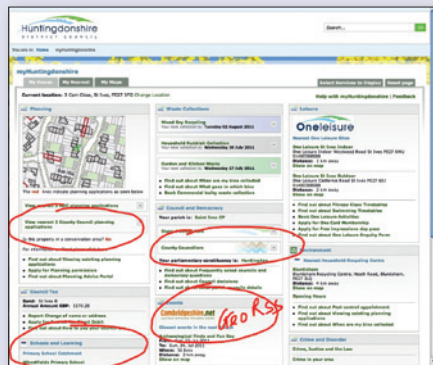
Huntingdonshire
DISTRICT COUNCIL

Search

You are in: Home > myHuntingdonshire

myHuntingdonshire

My Nearest | My Maps

Select Services to Display | Reset page

Current location: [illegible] Change Location

Help with myHuntingdonshire | Feedback

Planning

View nearest 5 County Council planning applications

Is this property in a conservation area? No

Find out about filtering existing planning applications
Apply for planning permission
Find out about Planning Advice Portal

Council Tax

Report change of name or address
Apply for a discount
Find out about Council Tax bands

Schools and Learning

Primary School Catchment

Waste Collections

Mixed Dry Recycling
Your next collection is: Tuesday 02 August 2011

Household Rubbish Collection
Your next collection is: Wednesday 10 July 2011

Garden and Kitchen Waste
Your next collection is: Wednesday 10 July 2011

Find out about What are my bins collected
Find out about What goes in which bin
Book Commercial bulky waste collections

Council and Democracy

Your parish is: Saint Ives CP

County Councillors

Your parliamentary constituency is: Huntingdon

Find out about Frequently asked councils and democracy questions
Find out about Council decisions

Events

Cambridgeshire.net

FOOR RSS

Nearest events in the event calendar

Leisure

One leisure

Find out about Primary Class Timetables
Find out about Swimming Timetables
Book One Leisure Courses
Apply for One Card Membership
Find out about Free Impressions day pass

Environment

Nearest Household Recycling Centre

Opening Hours

Find out about Pest control appointment
Find out about Viewing existing planning applications
Find out about When are my bins collected

Crime and Disorder

Police, Justice and the Law